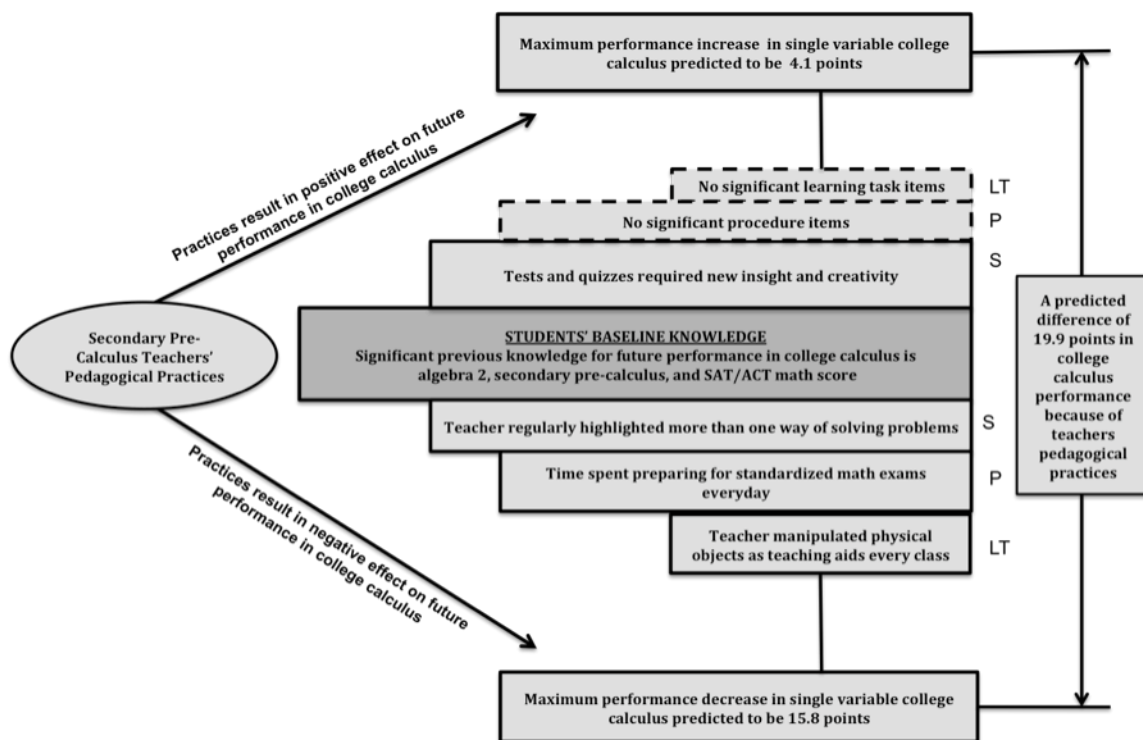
Maximum performance increase in single variable college calculus predicted to be 4.1 points

Practices result in positive effect on future performance in college calculus

No significant learning task items LT

No significant procedure items P

Tests and quizzes required new insight and creativity S

Secondary Pre-Calculus Teachers' Pedagogical Practices

STUDENTS' BASELINE KNOWLEDGE
Significant previous knowledge for future performance in college calculus is algebra 2, secondary pre-calculus, and SAT/ACT math score

A predicted difference of 19.9 points in college calculus performance because of teachers pedagogical practices

Teacher regularly highlighted more than one way of solving problems S

Time spent preparing for standardized math exams everyday P

Practices result in negative effect on future performance in college calculus

Teacher manipulated physical objects as teaching aids every class LT

Maximum performance decrease in single variable college calculus predicted to be 15.8 points